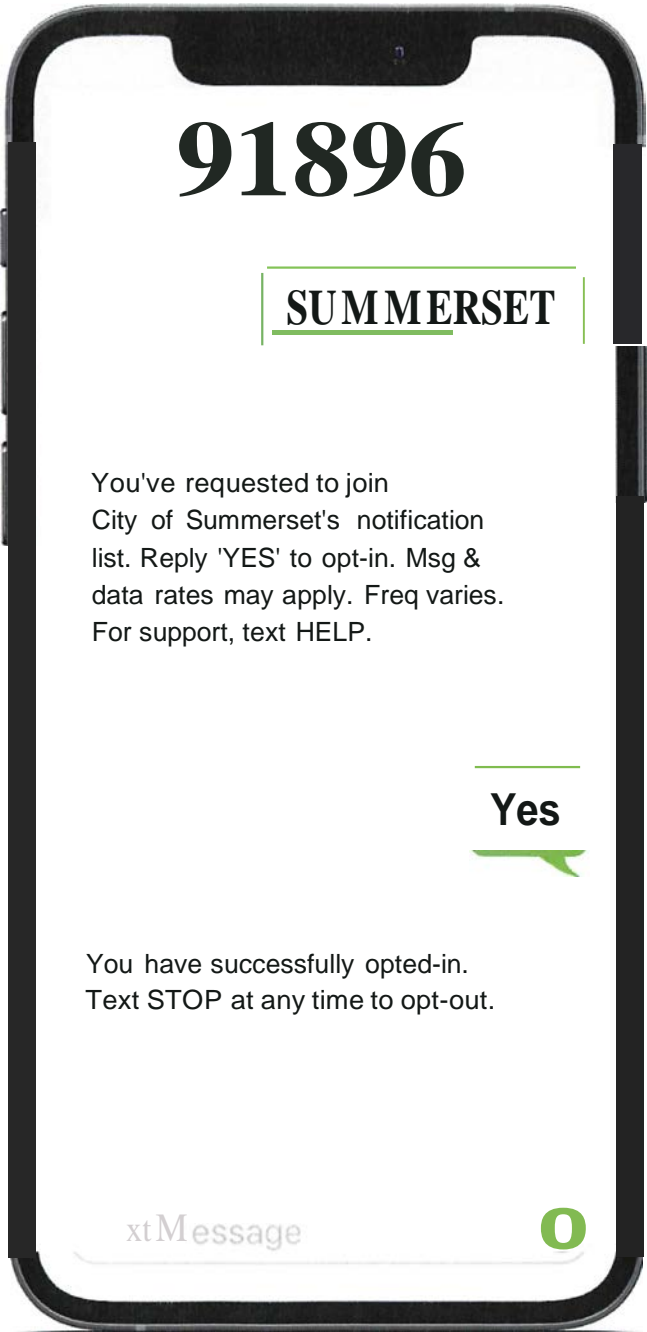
91896

SUMMERSET

You've requested to join City of Summerset's notification list. Reply 'YES' to opt-in. Msg & data rates may apply. Freq varies. For support, text HELP.

Yes

You have successfully opted-in. Text STOP at any time to opt-out.

xtMessage

O